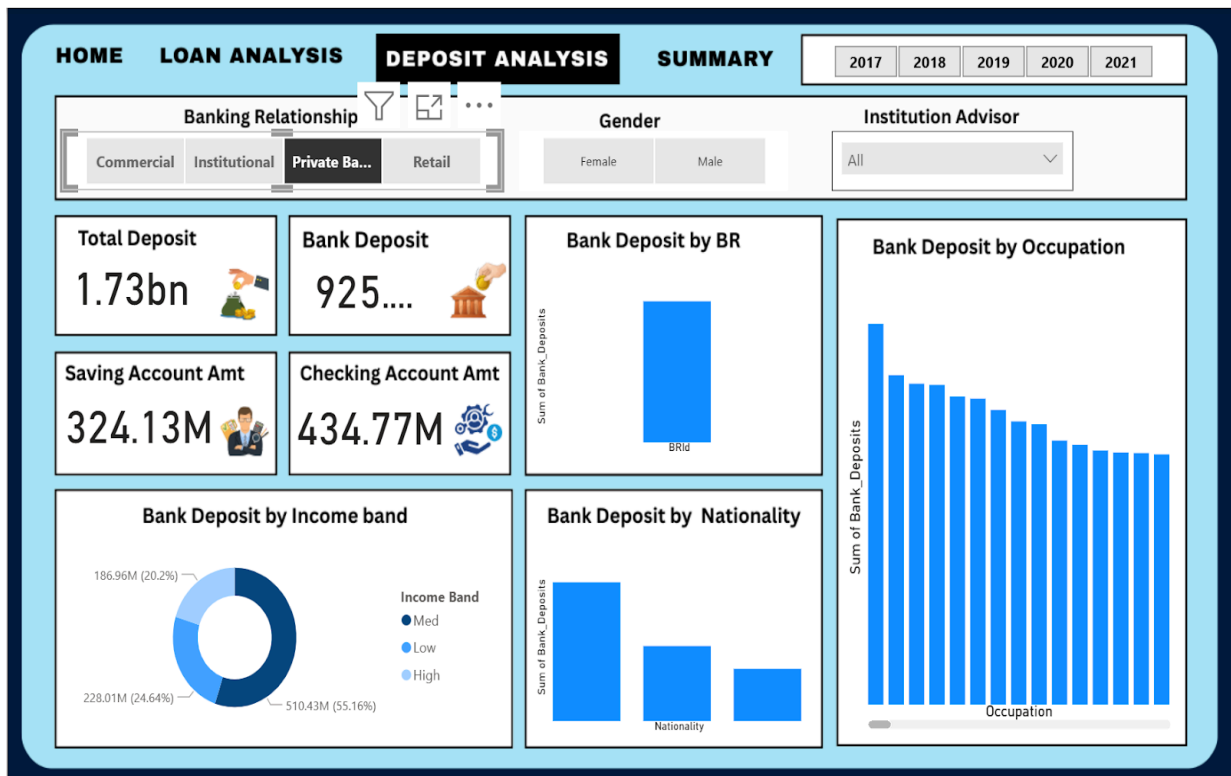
HOME LOAN ANALYSIS DEPOSIT ANALYSIS SUMMARY

2017 2018 2019 2020 2021

Banking Relationship

Commercial Institutional Private Ba... Retail

Gender

Female Male

Institution Advisor

All

Total Deposit
1.73bn

Bank Deposit
925....

Bank Deposit by BR

Sum of Bank_Deposits

BRId

Bank Deposit by Occupation

Sum of Bank_Deposits

Occupation

Saving Account Amt
324.13M

Checking Account Amt
434.77M

Bank Deposit by Income band

186.96M (20.2%)

228.01M (24.64%)

510.43M (55.16%)

Income Band
Med
Low
High

Bank Deposit by Nationality

Sum of Bank_Deposits

Nationality